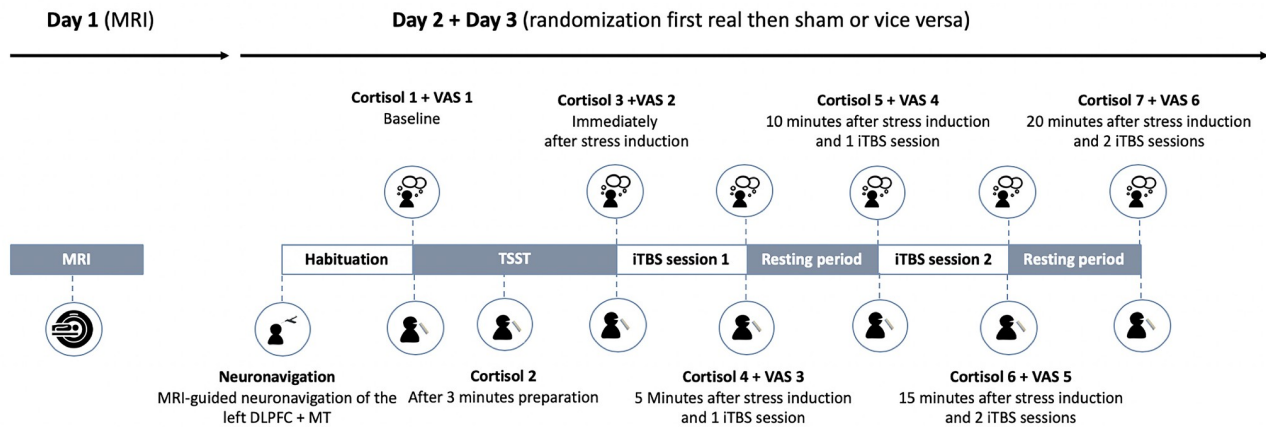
**Day 1** (MRI)

**Day 2 + Day 3** (randomization first real then sham or vice versa)

**Cortisol 1 + VAS 1**
Baseline

**Cortisol 3 +VAS 2**
Immediately after stress induction

**Cortisol 5 + VAS 4**
10 minutes after stress induction and 1 iTBS session

**Cortisol 7 + VAS 6**
20 minutes after stress induction and 2 iTBS sessions

MRI

Habituation

TSST

iTBS session 1

Resting period

iTBS session 2

Resting period

**Neuronavigation**
MRI-guided neuronavigation of the left DLPFC + MT

**Cortisol 2**
After 3 minutes preparation

**Cortisol 4 + VAS 3**
5 Minutes after stress induction and 1 iTBS session

**Cortisol 6 + VAS 5**
15 minutes after stress induction and 2 iTBS sessions